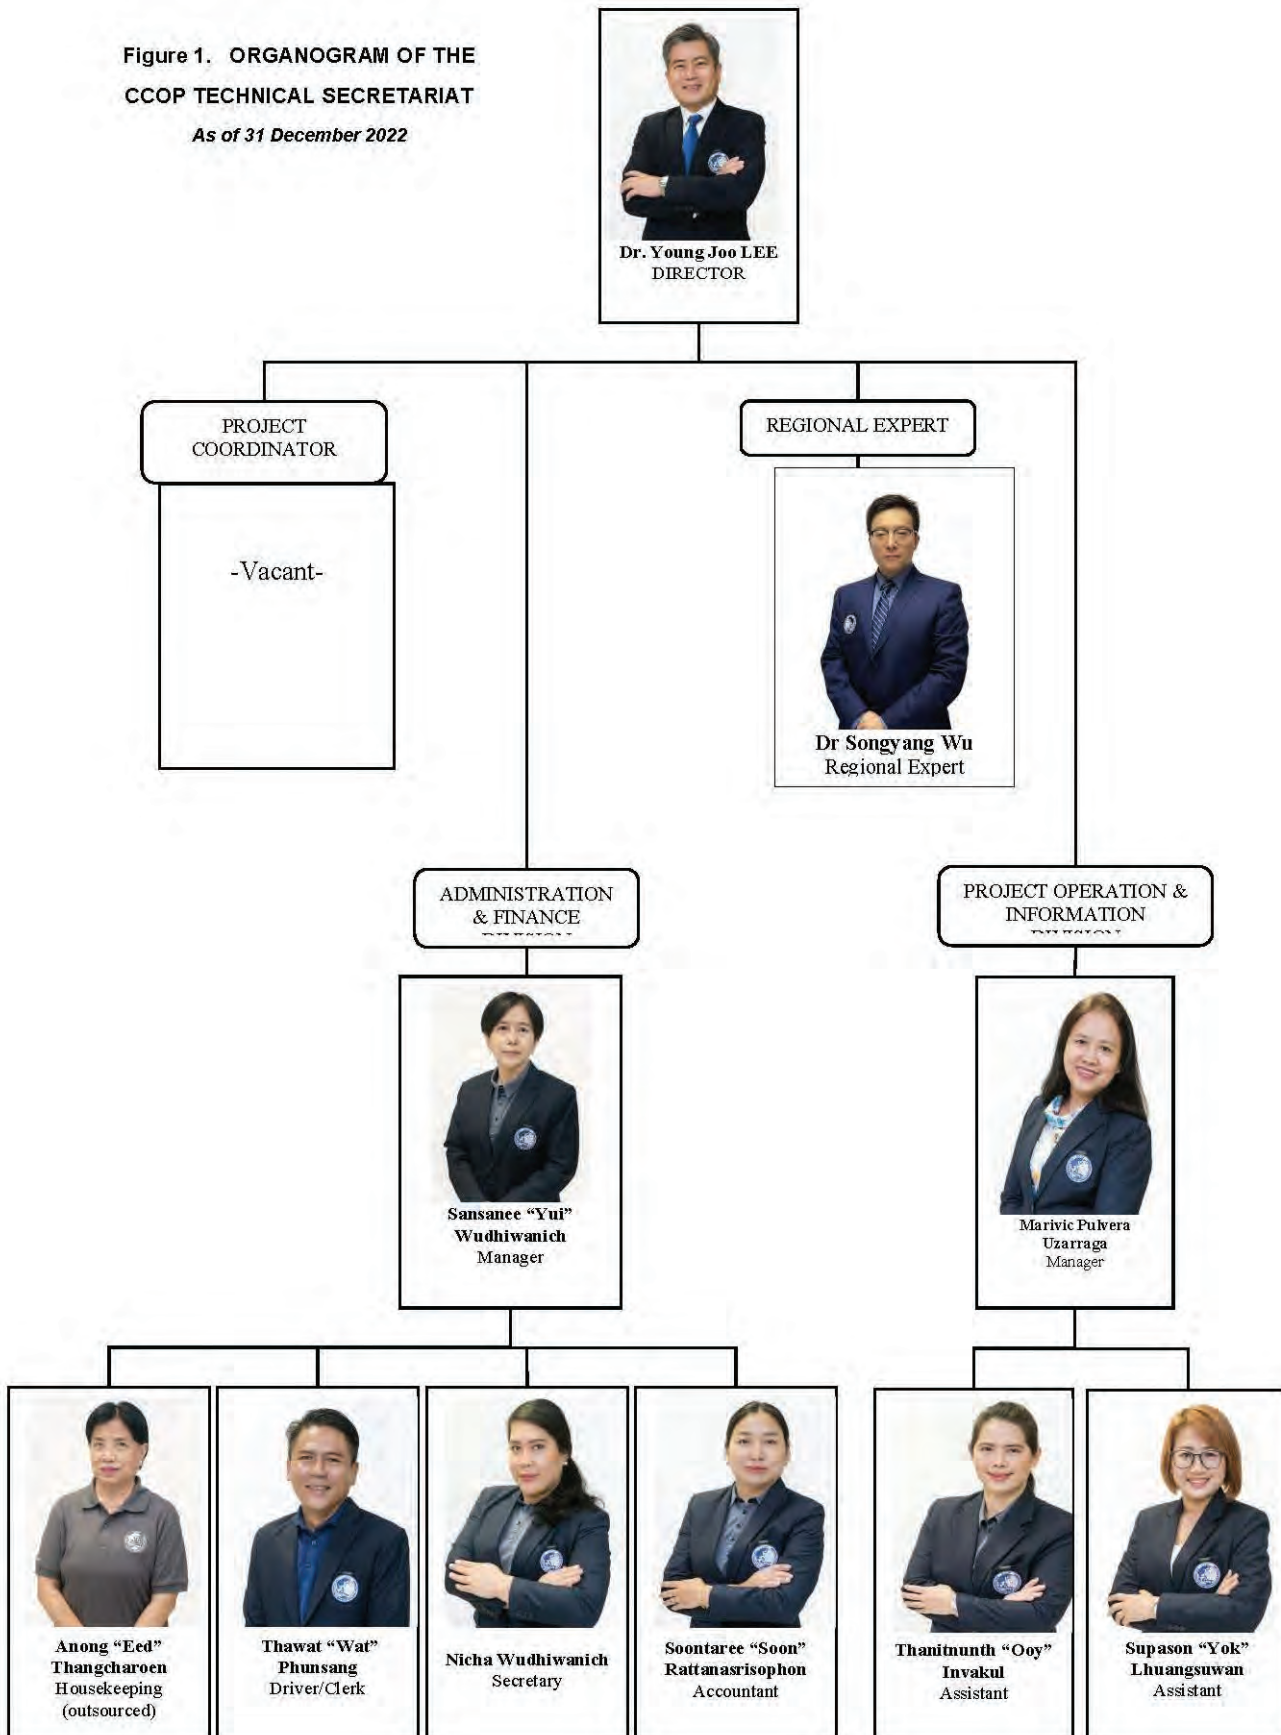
Figure 1. ORGANOGRAM OF THE CCOP TECHNICAL SECRETARIAT

As of 31 December 2022

Dr. Young Joo LEE
DIRECTOR

PROJECT COORDINATOR

-Vacant-

REGIONAL EXPERT

Dr Songyang Wu
Regional Expert

ADMINISTRATION & FINANCE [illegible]

PROJECT OPERATION & INFORMATION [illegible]

Sansanee "Yui" Wudhiwanich
Manager

Marivic Pulvera Uzarraga
Manager

Anong "Eed" Thangcharoen
Housekeeping
(outsourced)

Thawat "Wat" Phunsang
Driver/Clerk

Nicha Wudhiwanich
Secretary

Soontaree "Soon" Rattanasrisophon
Accountant

Thanitnunth "Ooy" Invakul
Assistant

Supason "Yok" Lhuangsuwan
Assistant